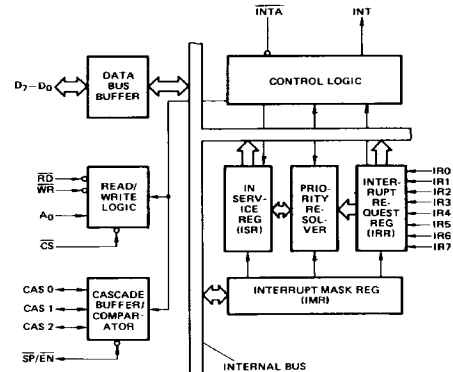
$\overline{INTA}$

INT

$D_7-D_0$

DATA BUS BUFFER

CONTROL LOGIC

$\overline{RD}$

$\overline{WR}$

$A_0$

$\overline{CS}$

READ/ WRITE LOGIC

IN SERVICE REG (ISR)

PRIORITY RESOLVER

INTERRUPT REQUEST REG (IRR)

IR0

IR1

IR2

IR3

IR4

IR5

IR6

IR7

CAS 0

CAS 1

CAS 2

$\overline{SP}/\overline{EN}$

CASCADE BUFFER/ COMPARATOR

INTERRUPT MASK REG (IMR)

INTERNAL BUS